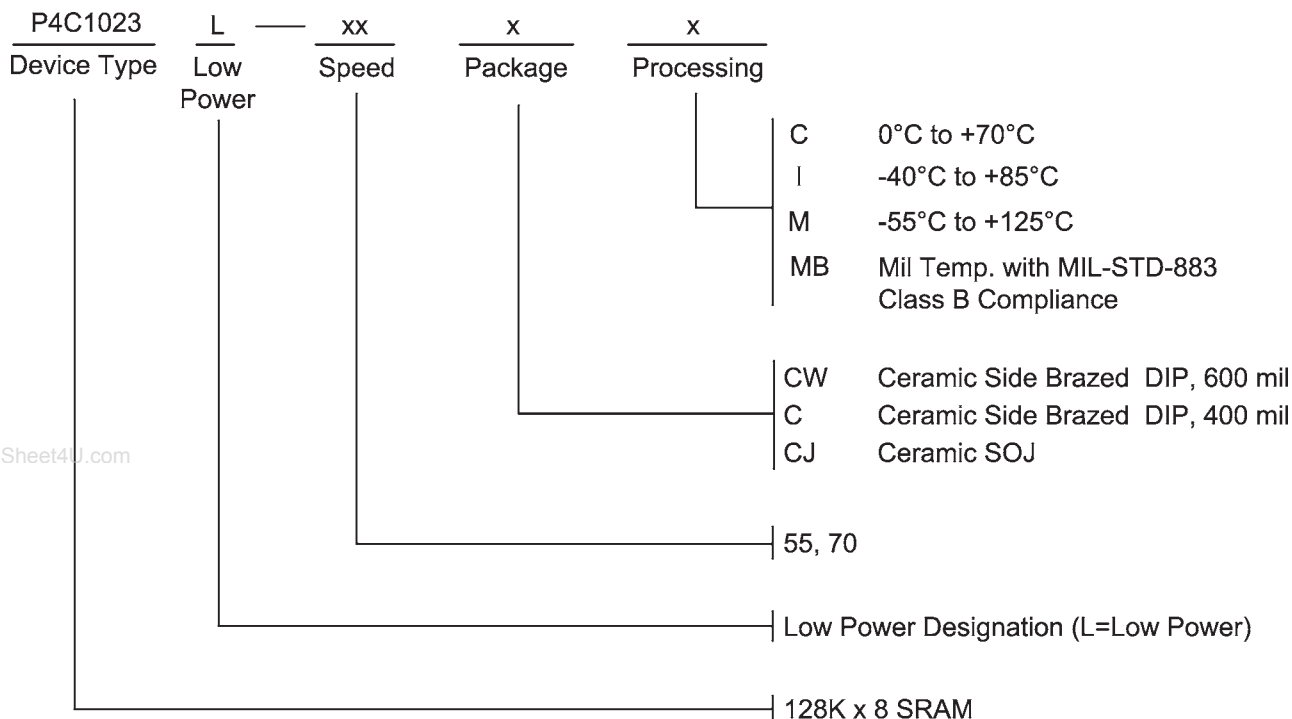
P4C1023 L — xx x x
Device Type Low Power Speed Package Processing

C 0°C to +70°C
I -40°C to +85°C
M -55°C to +125°C
MB Mil Temp. with MIL-STD-883 Class B Compliance

CW Ceramic Side Brazed DIP, 600 mil
C Ceramic Side Brazed DIP, 400 mil
CJ Ceramic SOJ

Sheet4U.com

55, 70

Low Power Designation (L=Low Power)

128K x 8 SRAM